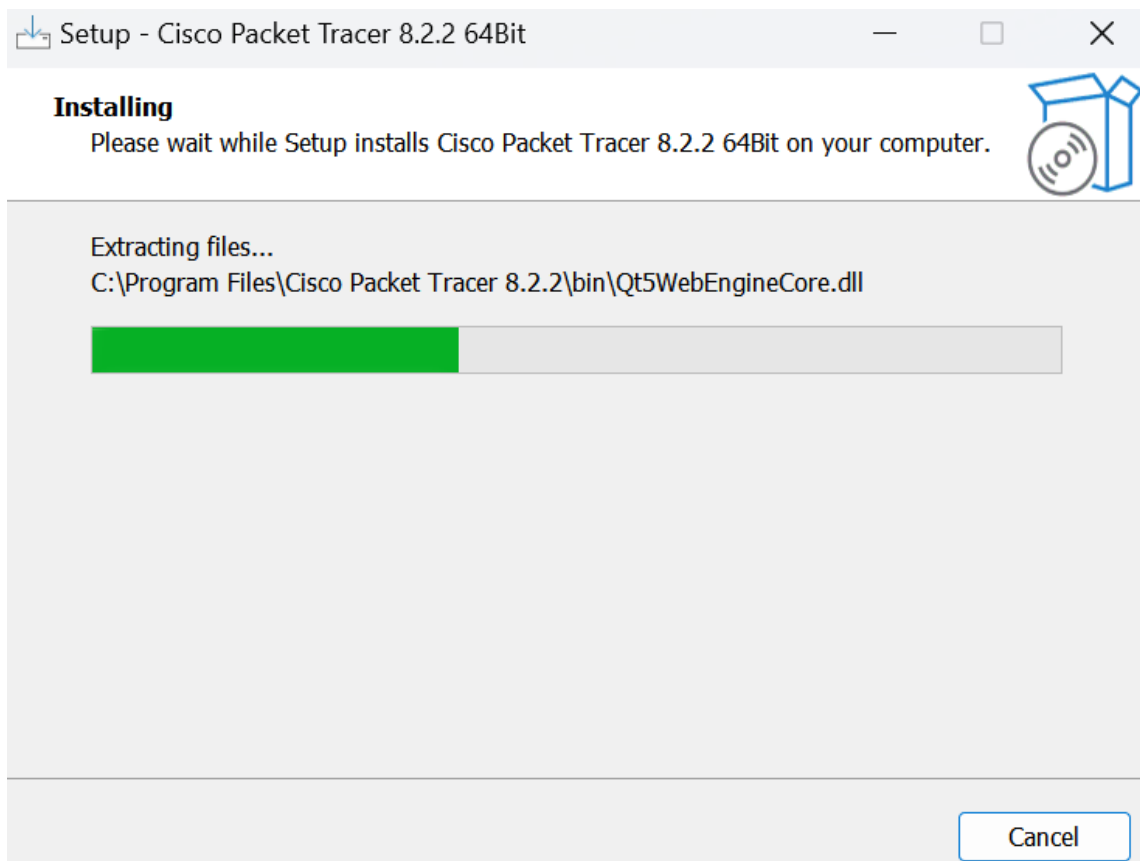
Setup - Cisco Packet Tracer 8.2.2 64Bit

Installing
Please wait while Setup installs Cisco Packet Tracer 8.2.2 64Bit on your computer.

Extracting files...
C:\Program Files\Cisco Packet Tracer 8.2.2\bin\Qt5WebEngineCore.dll

Cancel